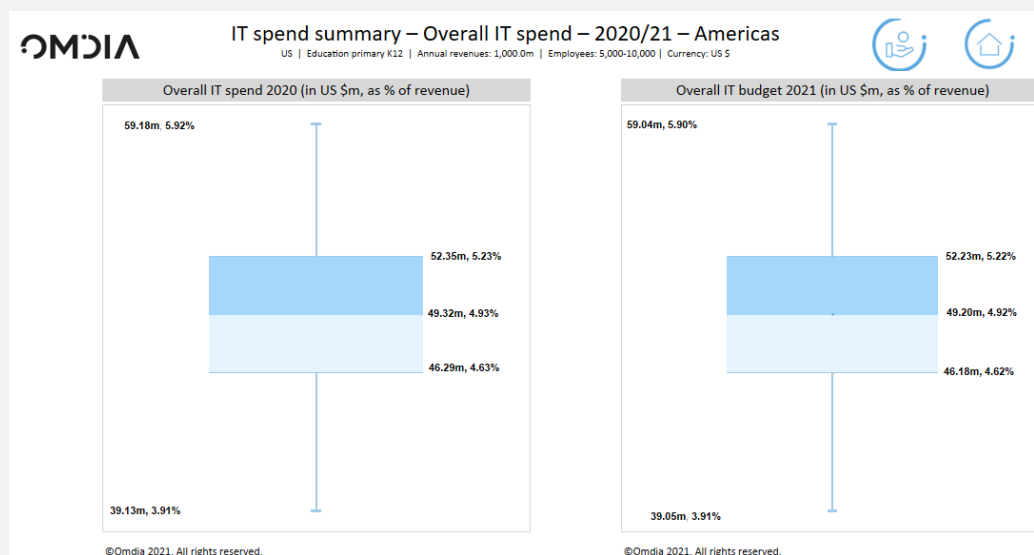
OMDIA

IT spend summary – Overall IT spend – 2020/21 – Americas

US | Education primary K12 | Annual revenues: 1,000.0m | Employees: 5,000-10,000 | Currency: US $

Overall IT spend 2020 (in US $m, as % of revenue)

59.18m, 5.92%

52.35m, 5.23%

49.32m, 4.93%

46.29m, 4.63%

39.13m, 3.91%

©Omdia 2021. All rights reserved.

Overall IT budget 2021 (in US $m, as % of revenue)

59.04m, 5.90%

52.23m, 5.22%

49.20m, 4.92%

46.18m, 4.62%

39.05m, 3.91%

©Omdia 2021. All rights reserved.